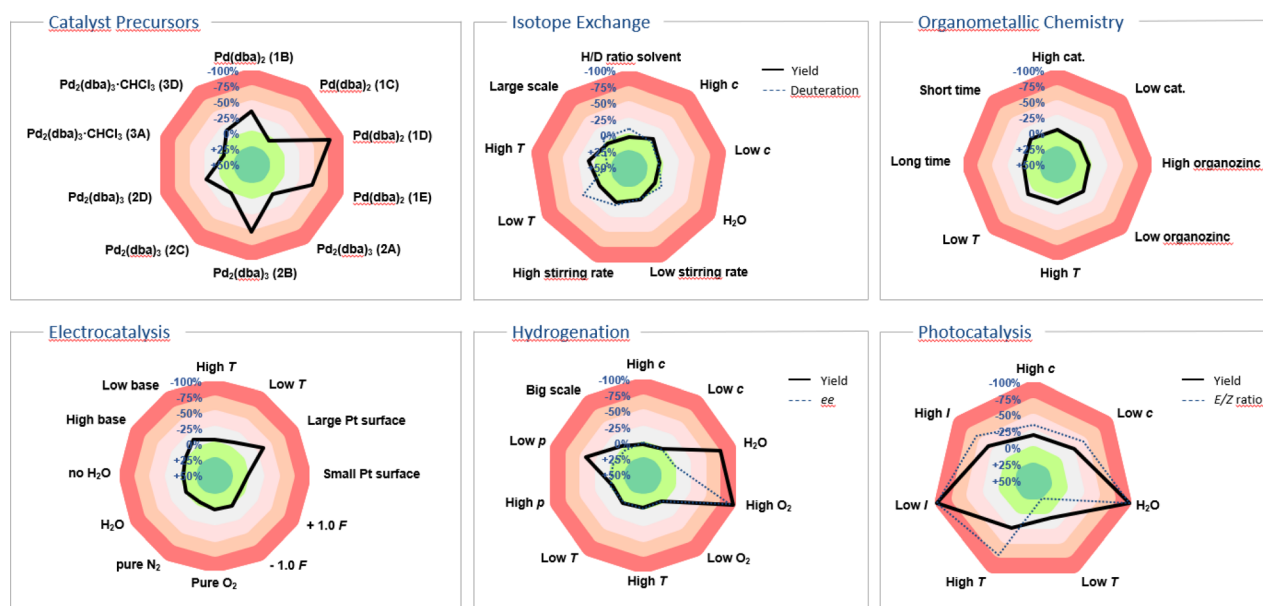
Catalyst Precursors

Pd(dba)$_2$ (1B)
Pd$_2$(dba)$_3$·CHCl$_3$ (3D)
Pd(dba)$_2$ (1C)
Pd$_2$(dba)$_3$·CHCl$_3$ (3A)
Pd(dba)$_2$ (1D)
Pd$_2$(dba)$_3$ (2D)
Pd(dba)$_2$ (1E)
Pd$_2$(dba)$_3$ (2C)
Pd$_2$(dba)$_3$ (2A)
Pd$_2$(dba)$_3$ (2B)
-100%
-75%
-50%
-25%
0%
+25%
+50%

Isotope Exchange

H/D ratio solvent
Large scale
High $c$
Yield
Deuteration
High $T$
Low $c$
Low $T$
H$_2$O
High stirring rate
Low stirring rate
-100%
-75%
-50%
-25%
0%
+25%
+50%

Organometallic Chemistry

High cat.
Short time
Low cat.
Long time
High organozinc
Low $T$
Low organozinc
High $T$
-100%
-75%
-50%
-25%
0%
+25%
+50%

Electrocatalysis

High $T$
Low base
Low $T$
High base
Large Pt surface
no H$_2$O
Small Pt surface
H$_2$O
+ 1.0 $F$
pure N$_2$
- 1.0 $F$
Pure O$_2$
-100%
-75%
-50%
-25%
0%
+25%
+50%

Hydrogenation

High $c$
Big scale
Low $c$
Yield
$ee$
Low $p$
H$_2$O
High $p$
High O$_2$
Low $T$
Low O$_2$
High $T$
-100%
-75%
-50%
-25%
0%
+25%
+50%

Photocatalysis

High $c$
Yield
$E/Z$ ratio
High $I$
Low $c$
Low $I$
H$_2$O
High $T$
Low $T$
-100%
-75%
-50%
-25%
0%
+25%
+50%